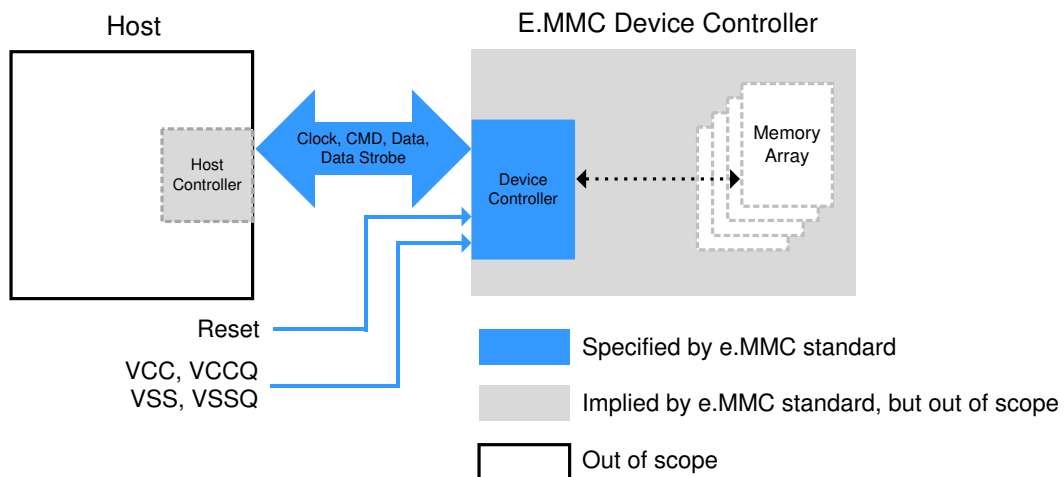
Host

E.MMC Device Controller

Host Controller

Clock, CMD, Data, Data Strobe

Device Controller

Memory Array

Reset

VCC, VCCQ
VSS, VSSQ

Specified by e.MMC standard

Implied by e.MMC standard, but out of scope

Out of scope